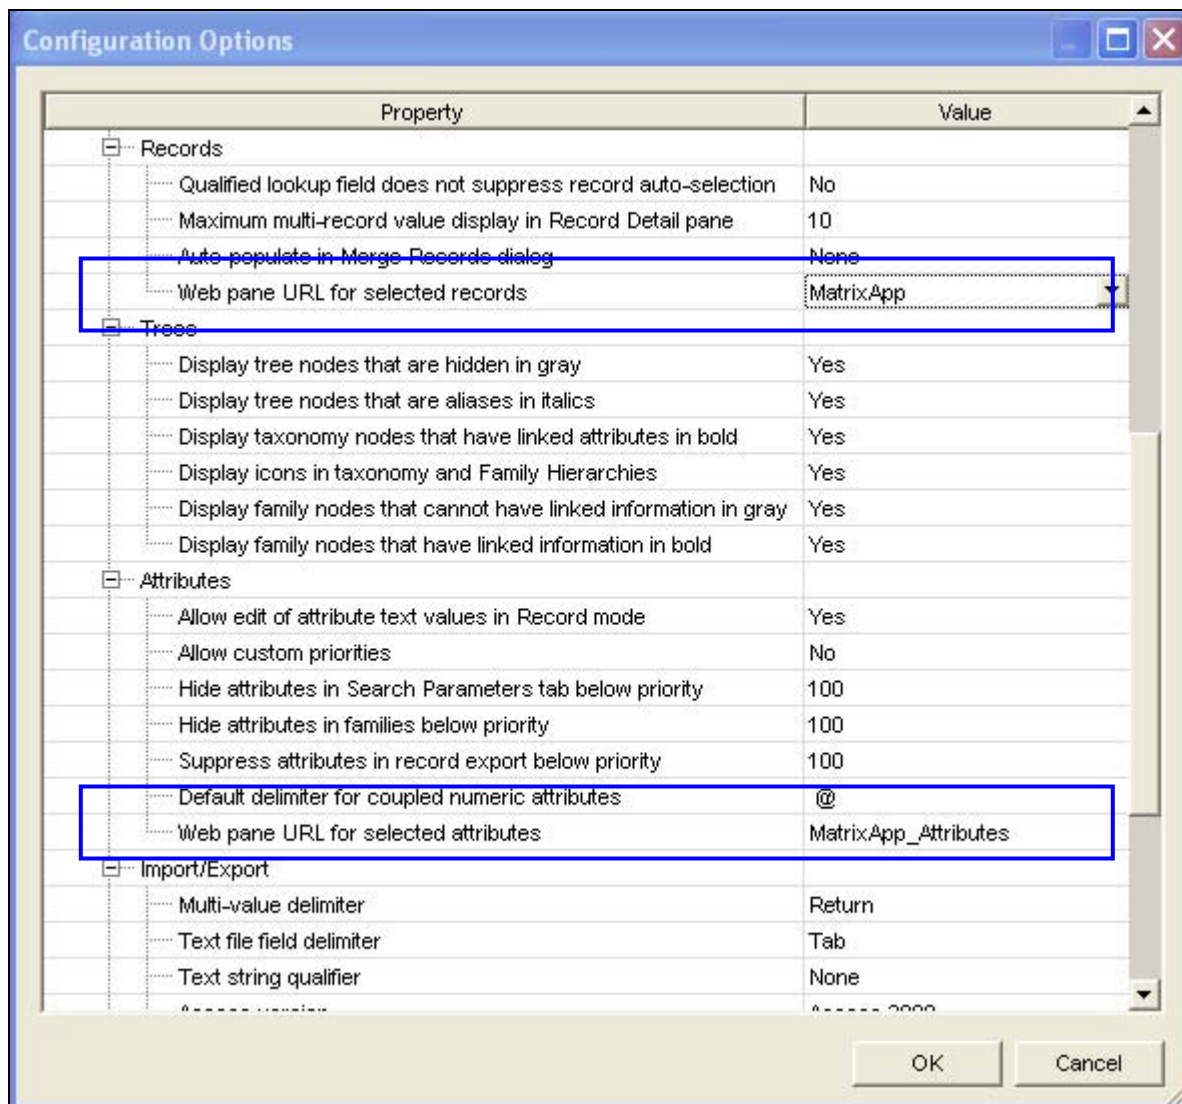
Configuration Options

| Property | Value |
|---|---|
| Records | |
| Qualified lookup field does not suppress record auto-selection | No |
| Maximum multi-record value display in Record Detail pane | 10 |
| Auto populate in Merge Records dialog | None |
| Web pane URL for selected records | MatrixApp |
| Trees | |
| Display tree nodes that are hidden in gray | Yes |
| Display tree nodes that are aliases in italics | Yes |
| Display taxonomy nodes that have linked attributes in bold | Yes |
| Display icons in taxonomy and Family Hierarchies | Yes |
| Display family nodes that cannot have linked information in gray | Yes |
| Display family nodes that have linked information in bold | Yes |
| Attributes | |
| Allow edit of attribute text values in Record mode | Yes |
| Allow custom priorities | No |
| Hide attributes in Search Parameters tab below priority | 100 |
| Hide attributes in families below priority | 100 |
| Suppress attributes in record export below priority | 100 |
| Default delimiter for coupled numeric attributes | @ |
| Web pane URL for selected attributes | MatrixApp_Attributes |
| Import/Export | |
| Multi-value delimiter | Return |
| Text file field delimiter | Tab |
| Text string qualifier | None |
| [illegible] | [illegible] |

OK Cancel